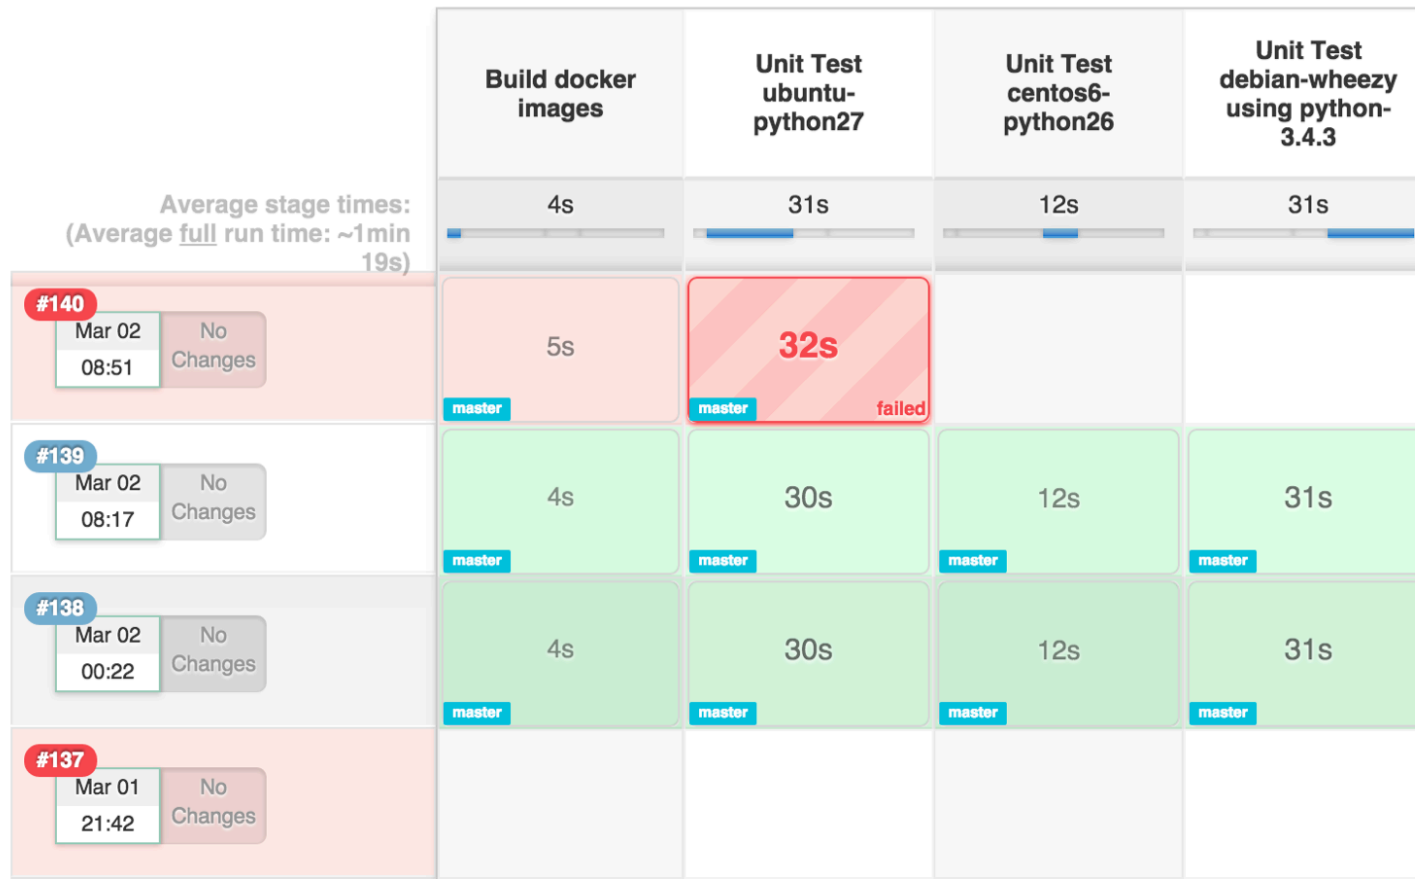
| | Build docker images | Unit Test ubuntu-python27 | Unit Test centos6-python26 | Unit Test debian-wheezy using python-3.4.3 |
|---|---|---|---|---|
| Average stage times: (Average full run time: ~1min 19s) | 4s | 31s | 12s | 31s |
| #140 Mar 02 08:51 No Changes | 5s master | 32s master failed | | |
| #139 Mar 02 08:17 No Changes | 4s master | 30s master | 12s master | 31s master |
| #138 Mar 02 00:22 No Changes | 4s master | 30s master | 12s master | 31s master |
| #137 Mar 01 21:42 No Changes | | | | |